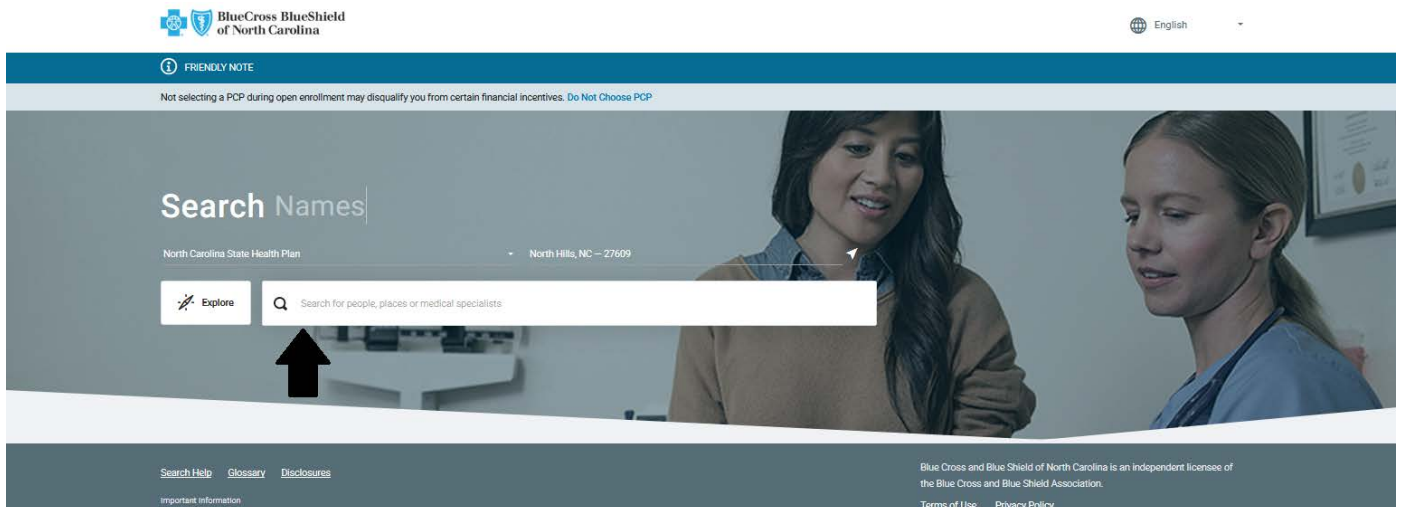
BlueCross BlueShield of North Carolina

English

FRIENDLY NOTE

Not selecting a PCP during open enrollment may disqualify you from certain financial incentives. Do Not Choose PCP

Search Names

North Carolina State Health Plan

North Hills, NC – 27609

Explore

Search for people, places or medical specialists

Search Help Glossary Disclosures

Important Information

Blue Cross and Blue Shield of North Carolina is an independent licensee of the Blue Cross and Blue Shield Association.

Terms of Use Privacy Policy